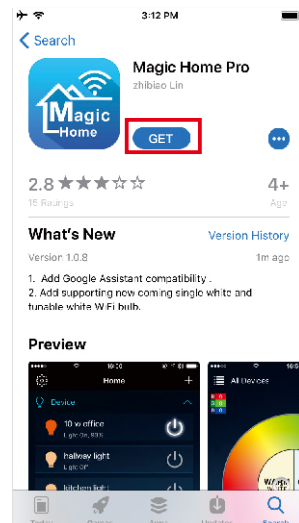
3:12 PM

< Search

Magic Home

Magic Home Pro

zhibiao Lin

GET

2.8 ★★★☆☆

15 Ratings

4+

Age

What's New

Version History

Version 1.0.8

1m ago

1. Add Google Assistant compatibility .
2. Add supporting new coming single white and tunable white WiFi bulb.

Preview

Home

+

Device

10 w office

Light On, 80%

hallway light

Light On

kitchen light

All Devices

Today

Games

Apps

Updates

Search